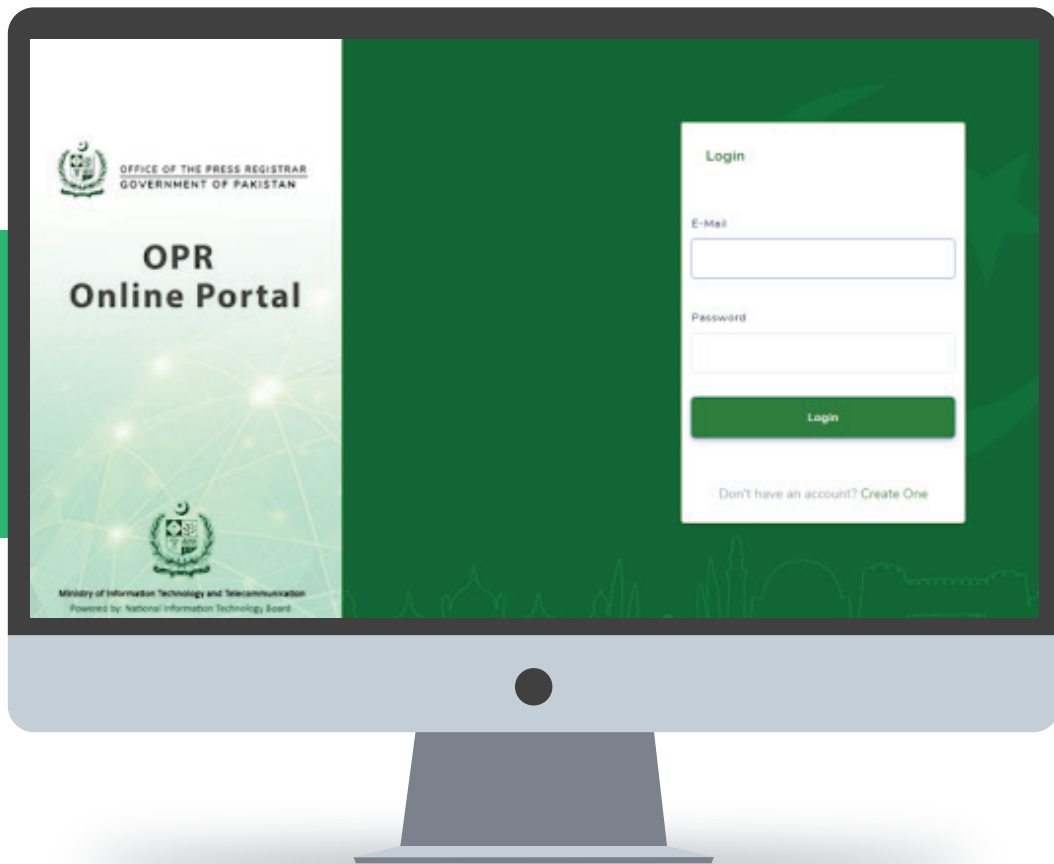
OFFICE OF THE PRESS REGISTRAR
GOVERNMENT OF PAKISTAN

OPR
Online Portal

Ministry of Information Technology and Telecommunication
Powered by: National Information Technology Board

Login

E-Mail

Password

Login

Don't have an account? Create One